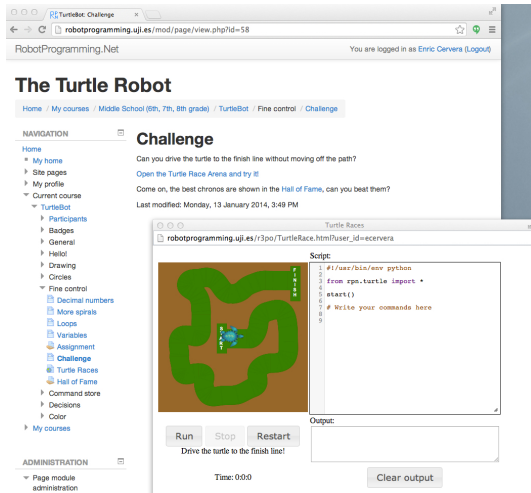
TurtleBot: Challenge

robotprogramming.uji.es/mod/page/view.php?id=58

RobotProgramming.Net

You are logged in as Enric Cervera (Logout)

The Turtle Robot

Home / My courses / Middle School (6th, 7th, 8th grade) / TurtleBot / Fine control / Challenge

NAVIGATION

Home
My home
Site pages
My profile
Current course
TurtleBot
Participants
Badges
General
Hello!
Drawing
Circles
Fine control
Decimal numbers
More spirals
Loops
Variables
Assignment
Challenge
Turtle Races
Hall of Fame
Command store
Decisions
Color
My courses

ADMINISTRATION

Page module administration

Challenge

Can you drive the turtle to the finish line without moving off the path?

Open the Turtle Race Arena and try it!

Come on, the best chronos are shown in the Hall of Fame, can you beat them?

Last modified: Monday, 13 January 2014, 3:49 PM

Turtle Races

robotprogramming.uji.es/r3po/TurtleRace.html?user_id=ecervera

FINISH

START

Script:

1 #!/usr/bin/env python
2
3 from rpn.turtle import *
4
5 start()
6
7 # Write your commands here
8

Run Stop Restart

Drive the turtle to the finish line!

Time: 0:0:0

Output:

Clear output